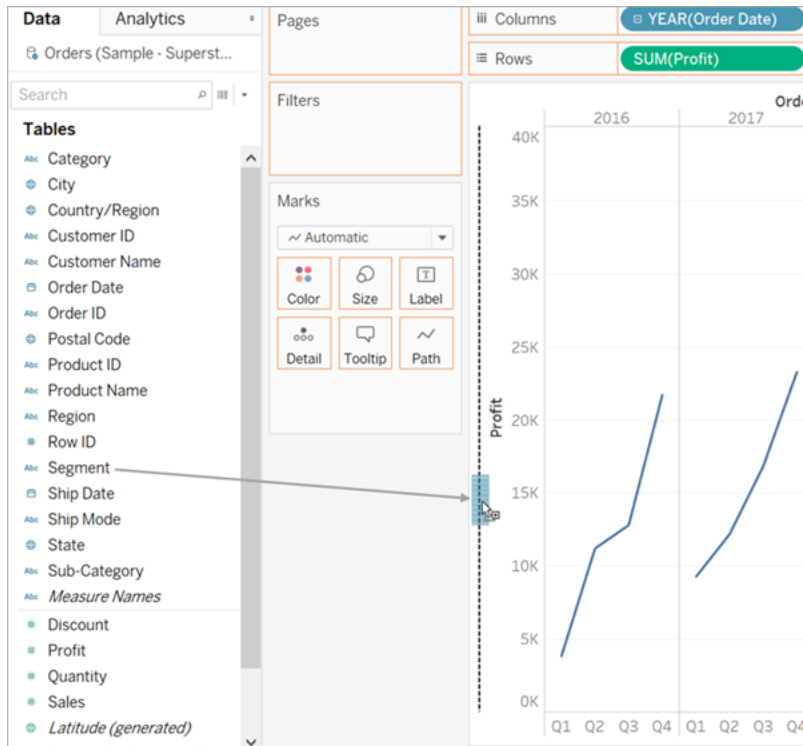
Data
Analytics
Orders (Sample - Superst...
Search
Tables
Abc Category
City
Country/Region
Abc Customer ID
Abc Customer Name
Order Date
Abc Order ID
Postal Code
Abc Product ID
Abc Product Name
Abc Region
# Row ID
Abc Segment
Ship Date
Abc Ship Mode
State
Abc Sub-Category
Abc Measure Names
# Discount
# Profit
# Quantity
# Sales
Latitude (generated)

Pages
Filters
Marks
Automatic
Color
Size
Label
Detail
Tooltip
Path

Columns
YEAR(Order Date)
Rows
SUM(Profit)

Ord
2016
2017
Profit
40K
35K
30K
25K
20K
15K
10K
5K
0K
Q1 Q2 Q3 Q4 Q1 Q2 Q3 Q4